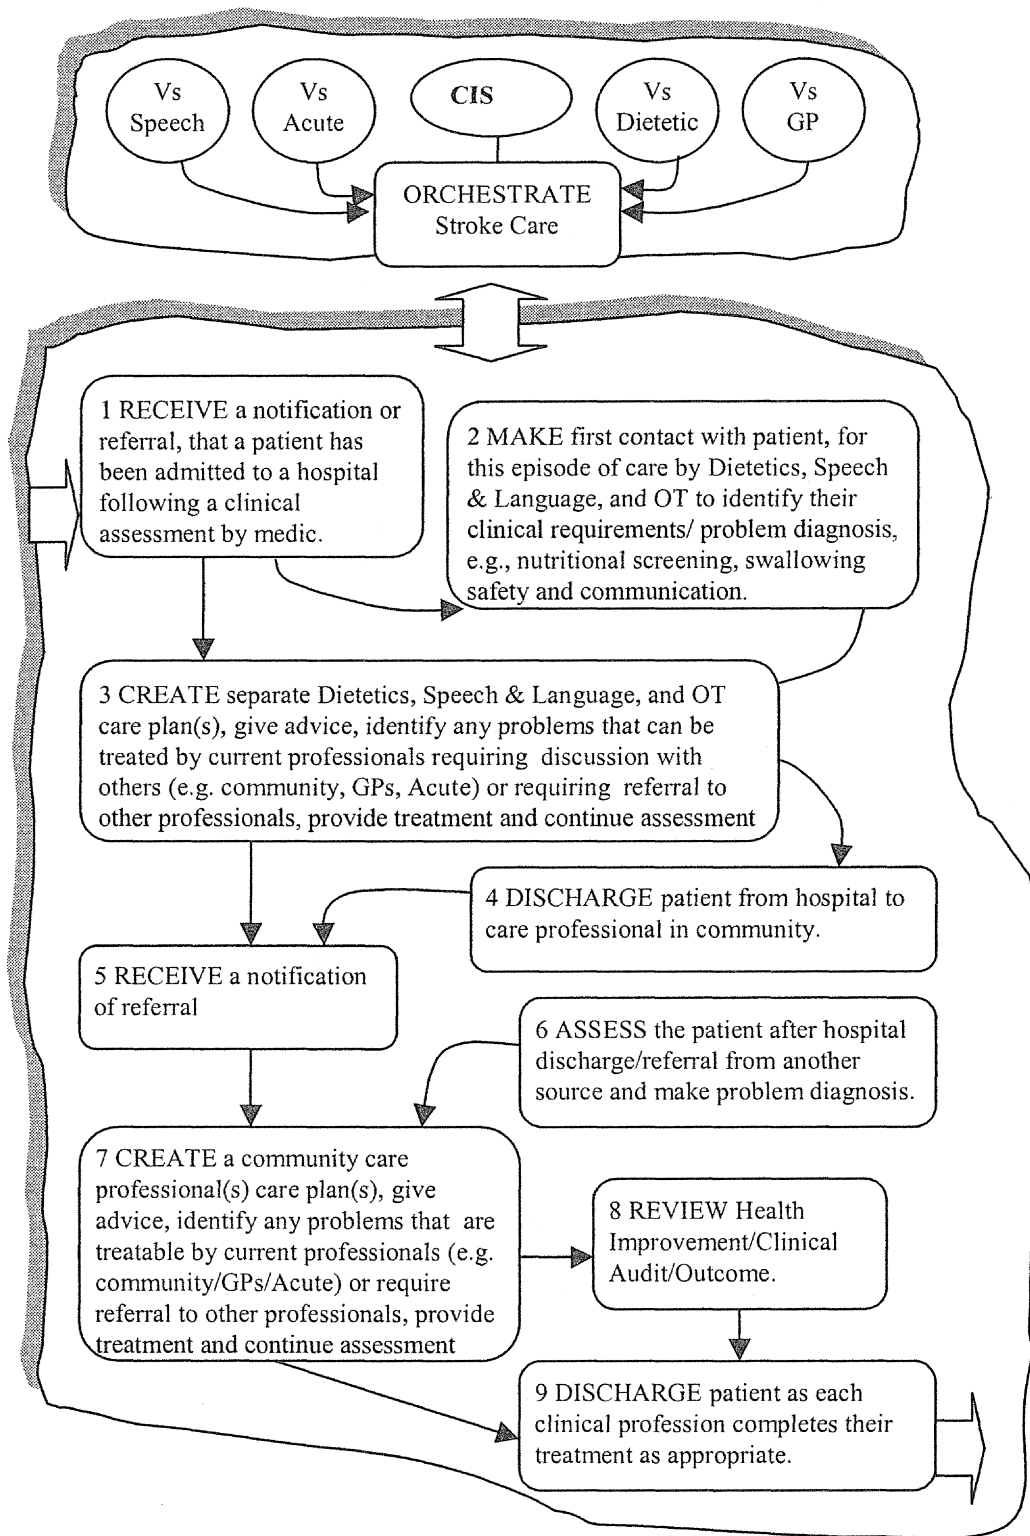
Vs
Speech

Vs
Acute

CIS

Vs
Dietetic

Vs
GP

ORCHESTRATE
Stroke Care

1 RECEIVE a notification or referral, that a patient has been admitted to a hospital following a clinical assessment by medic.

2 MAKE first contact with patient, for this episode of care by Dietetics, Speech & Language, and OT to identify their clinical requirements/ problem diagnosis, e.g., nutritional screening, swallowing safety and communication.

3 CREATE separate Dietetics, Speech & Language, and OT care plan(s), give advice, identify any problems that can be treated by current professionals requiring discussion with others (e.g. community, GPs, Acute) or requiring referral to other professionals, provide treatment and continue assessment

4 DISCHARGE patient from hospital to care professional in community.

5 RECEIVE a notification of referral

6 ASSESS the patient after hospital discharge/referral from another source and make problem diagnosis.

7 CREATE a community care professional(s) care plan(s), give advice, identify any problems that are treatable by current professionals (e.g. community/GPs/Acute) or require referral to other professionals, provide treatment and continue assessment

8 REVIEW Health Improvement/Clinical Audit/Outcome.

9 DISCHARGE patient as each clinical profession completes their treatment as appropriate.